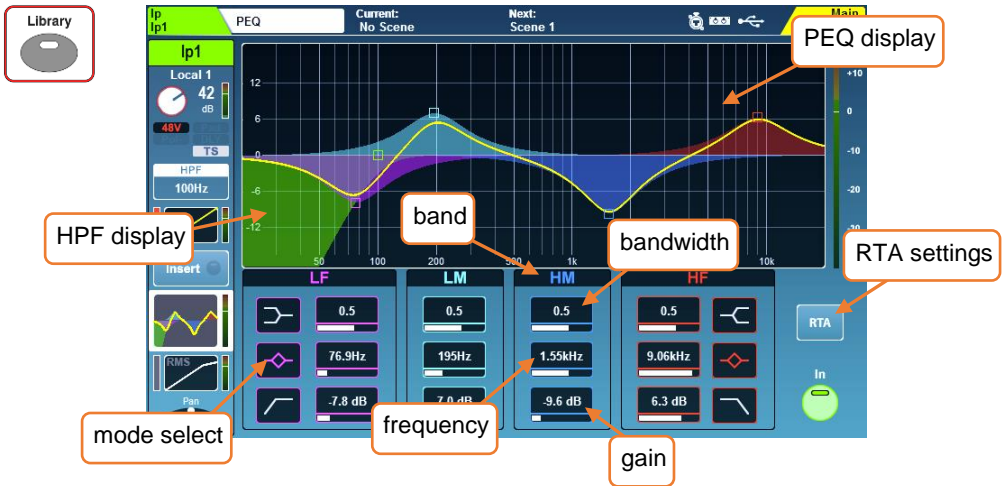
Library

Ip
Ip1

PEQ

Current:
No Scene

Next:
Scene 1

Main

Ip1

Local 1

42
dB

48V

TS

HPF
100Hz

Insert

RMS

Pan

PEQ display

12
6
0
-6
-12

50
100
200
500
1k
10k

+10
0
-10
-20
-30

HPF display

band

bandwidth

RTA settings

LF
0.5
76.9Hz
-7.8 dB

LM
0.5
195Hz
-7.0 dB

HM
0.5
1.55kHz
-9.6 dB

HF
0.5
9.06kHz
6.3 dB

RTA

In

mode select

frequency

gain